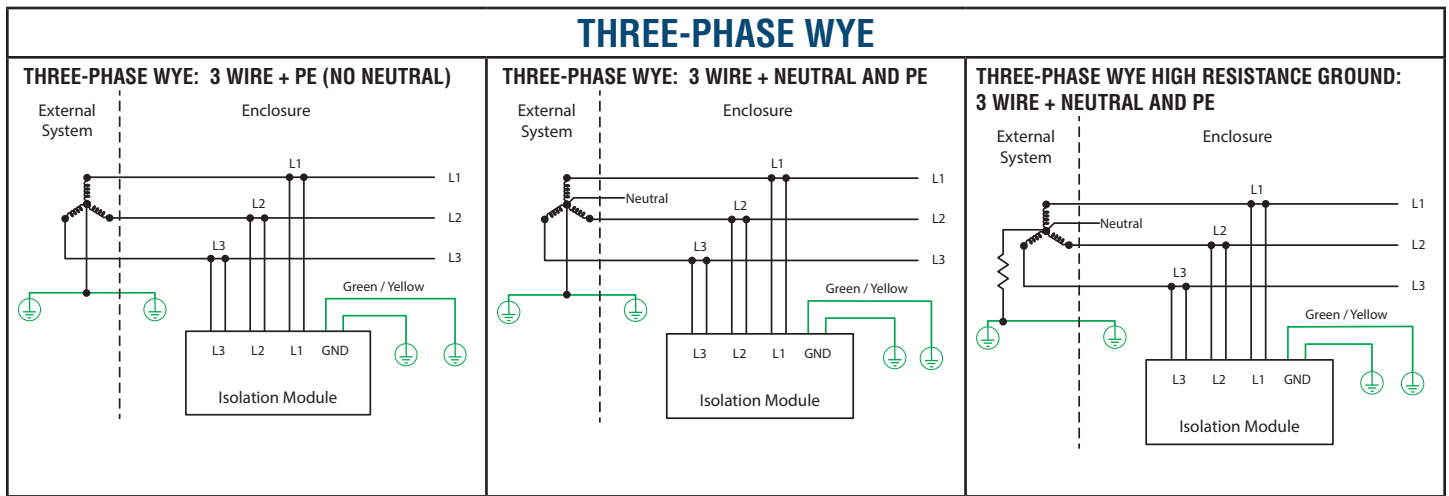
THREE-PHASE WYE

THREE-PHASE WYE: 3 WIRE + PE (NO NEUTRAL)

External System

Enclosure

L1

L2

L3

L1

L2

L3

Green / Yellow

L3 L2 L1 GND

Isolation Module

THREE-PHASE WYE: 3 WIRE + NEUTRAL AND PE

External System

Enclosure

Neutral

L1

L2

L3

L1

L2

L3

Green / Yellow

L3 L2 L1 GND

Isolation Module

THREE-PHASE WYE HIGH RESISTANCE GROUND: 3 WIRE + NEUTRAL AND PE

External System

Enclosure

Neutral

L1

L2

L3

L1

L2

L3

Green / Yellow

L3 L2 L1 GND

Isolation Module